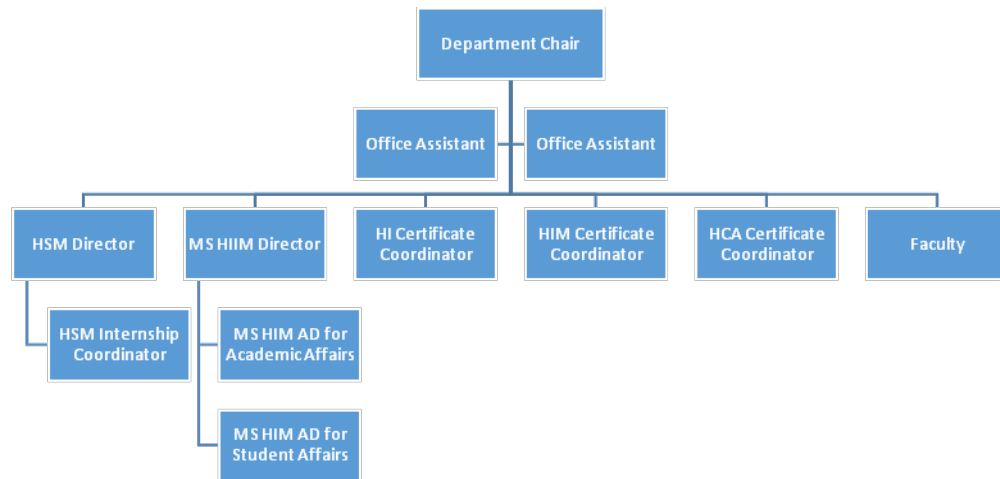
Department Chair

Office Assistant

Office Assistant

HSM Director

MS HIIM Director

HI Certificate Coordinator

HIM Certificate Coordinator

HCA Certificate Coordinator

Faculty

HSM Internship Coordinator

MS HIM AD for Academic Affairs

MS HIM AD for Student Affairs